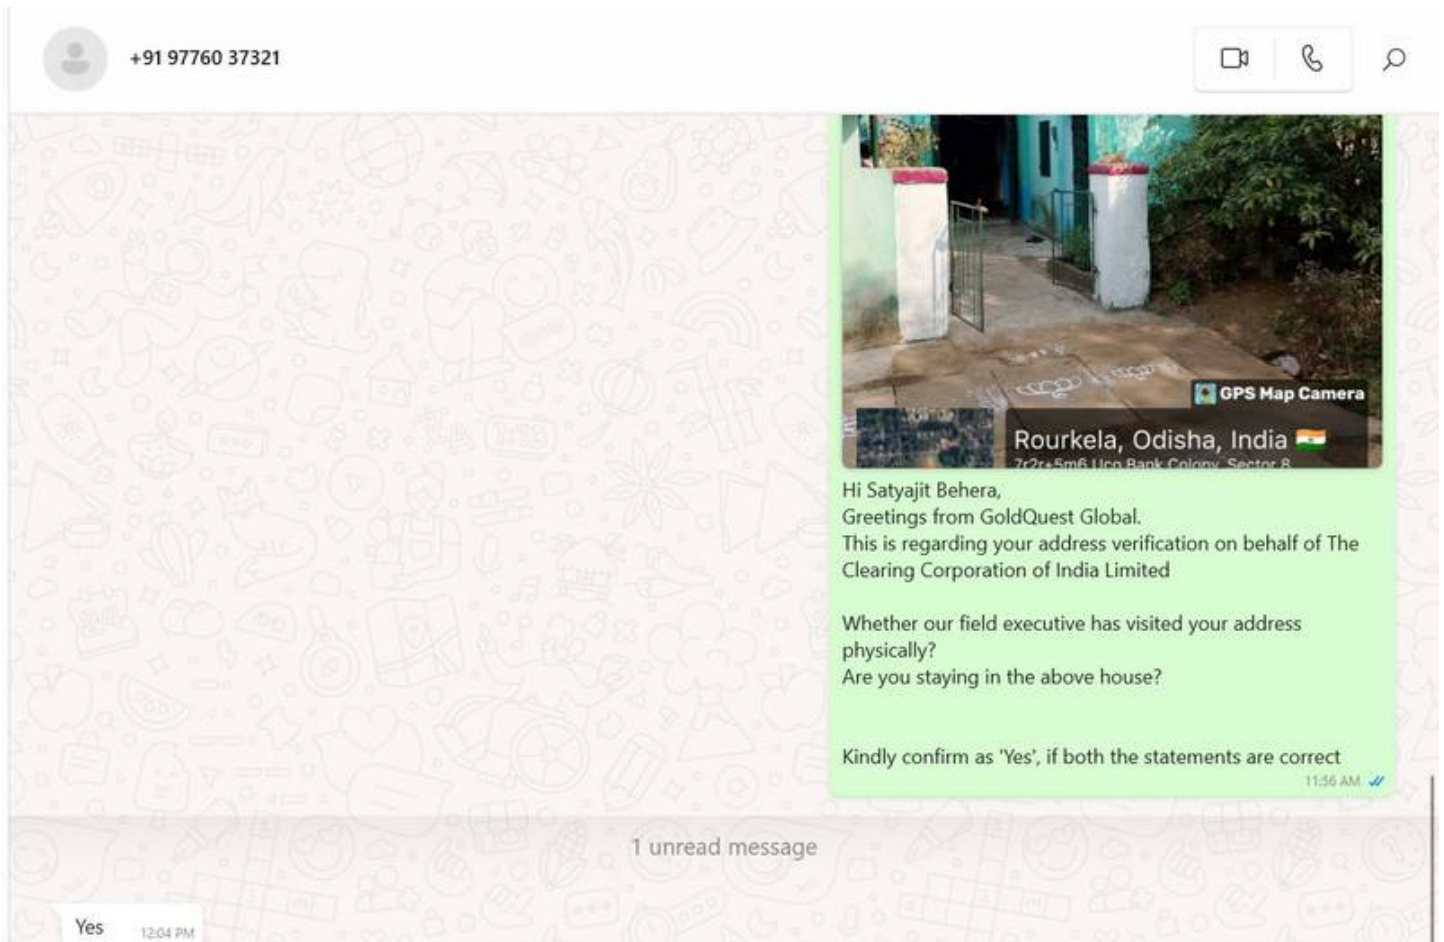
+91 97760 37321

GPS Map Camera

Rourkela, Odisha, India

7r2r+5m6 Uco Bank Colony, Sector 8

Hi Satyajit Behera,
Greetings from GoldQuest Global.
This is regarding your address verification on behalf of The Clearing Corporation of India Limited

Whether our field executive has visited your address physically?
Are you staying in the above house?

Kindly confirm as 'Yes', if both the statements are correct
11:56 AM

1 unread message

Yes 12:04 PM